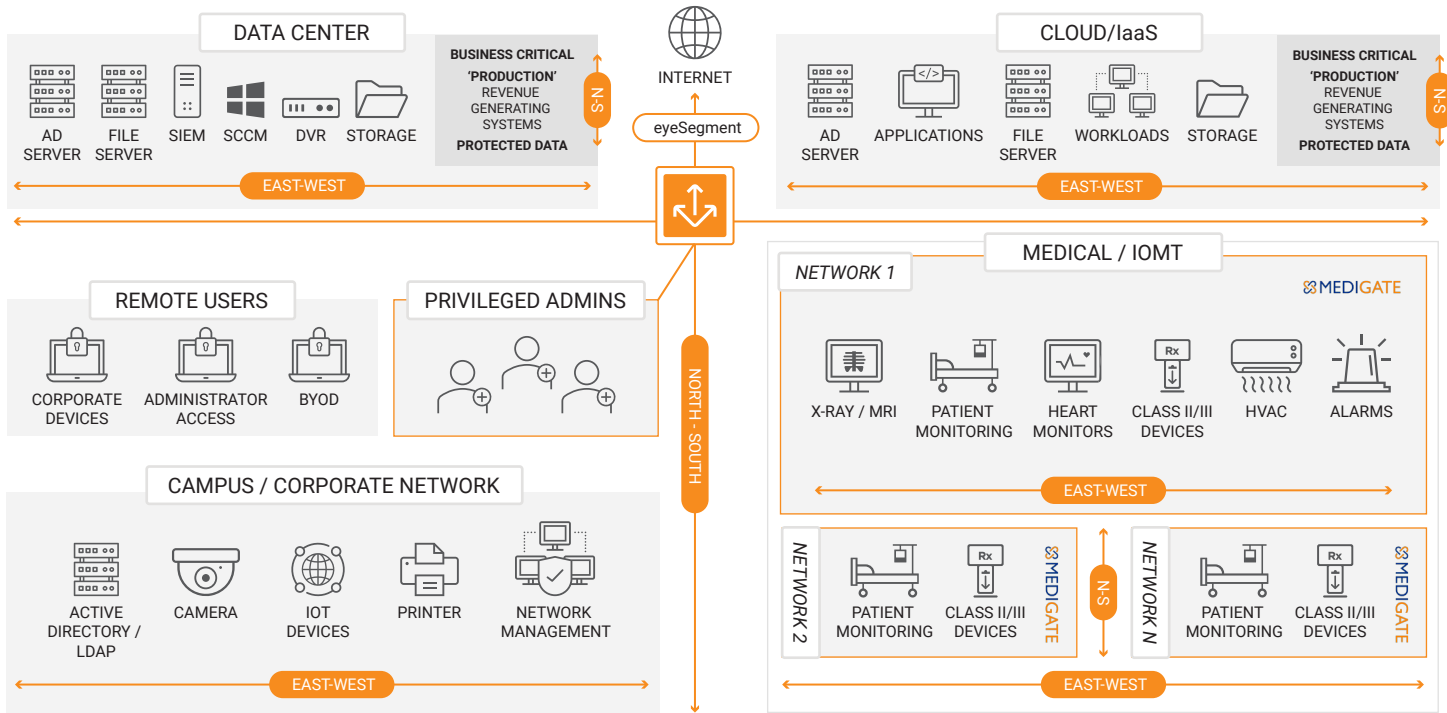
DATA CENTER

AD SERVER
FILE SERVER
SIEM
SCCM
DVR
STORAGE

BUSINESS CRITICAL 'PRODUCTION' REVENUE GENERATING SYSTEMS PROTECTED DATA

N-S

EAST-WEST

INTERNET

eyeSegment

CLOUD/IaaS

AD SERVER
APPLICATIONS
FILE SERVER
WORKLOADS
STORAGE

BUSINESS CRITICAL 'PRODUCTION' REVENUE GENERATING SYSTEMS PROTECTED DATA

N-S

EAST-WEST

REMOTE USERS

CORPORATE DEVICES
ADMINISTRATOR ACCESS
BYOD

PRIVILEGED ADMINS

NORTH - SOUTH

MEDICAL / IOMT

NETWORK 1

MEDIGATE

X-RAY / MRI
PATIENT MONITORING
HEART MONITORS
Rx
CLASS II/III DEVICES
HVAC
ALARMS

EAST-WEST

CAMPUS / CORPORATE NETWORK

ACTIVE DIRECTORY / LDAP
CAMERA
IOT DEVICES
PRINTER
NETWORK MANAGEMENT

EAST-WEST

NETWORK 2

PATIENT MONITORING
Rx
CLASS II/III DEVICES

MEDIGATE

N-S

NETWORK N

PATIENT MONITORING
Rx
CLASS II/III DEVICES

MEDIGATE

EAST-WEST